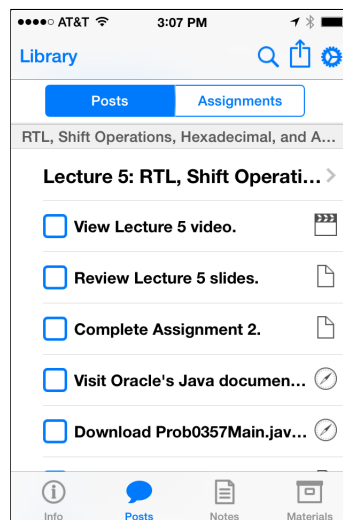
●●●●○ AT&T 3:07 PM

Library

Posts | Assignments

RTL, Shift Operations, Hexadecimal, and A...

Lecture 5: RTL, Shift Operati...

View Lecture 5 video.

Review Lecture 5 slides.

Complete Assignment 2.

Visit Oracle's Java documen...

Download Prob0357Main.jav...

Info | Posts | Notes | Materials